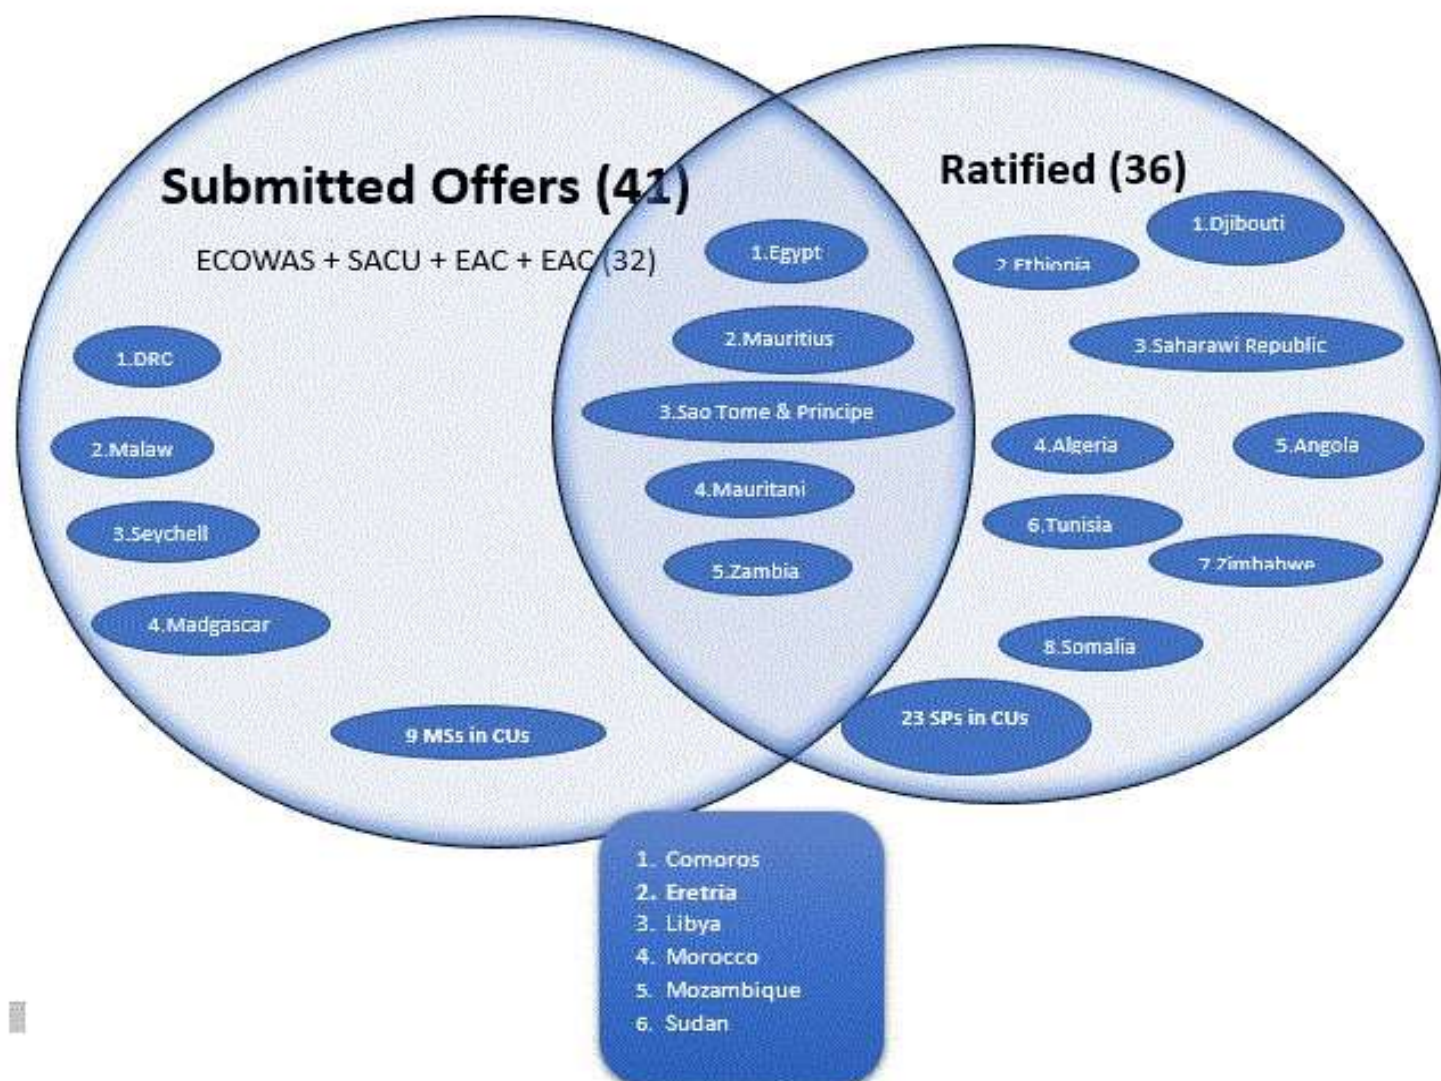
Submitted Offers (41)

ECOWAS + SACU + EAC + EAC (32)

1.DRC

2.Malaw

3.Seychell

4.Madgascar

9 MSs in CUs

1.Egypt

2.Mauritius

3.Sao Tome & Principe

4.Mauritani

5.Zambia

Ratified (36)

1.Djibouti

2.Ethiopia

3.Saharawi Republic

4.Algeria

5.Angola

6.Tunisia

7.Zimbabwe

8.Somalia

23 SPs in CUs

1. Comoros
2. Eretria
3. Libya
4. Morocco
5. Mozambique
6. Sudan